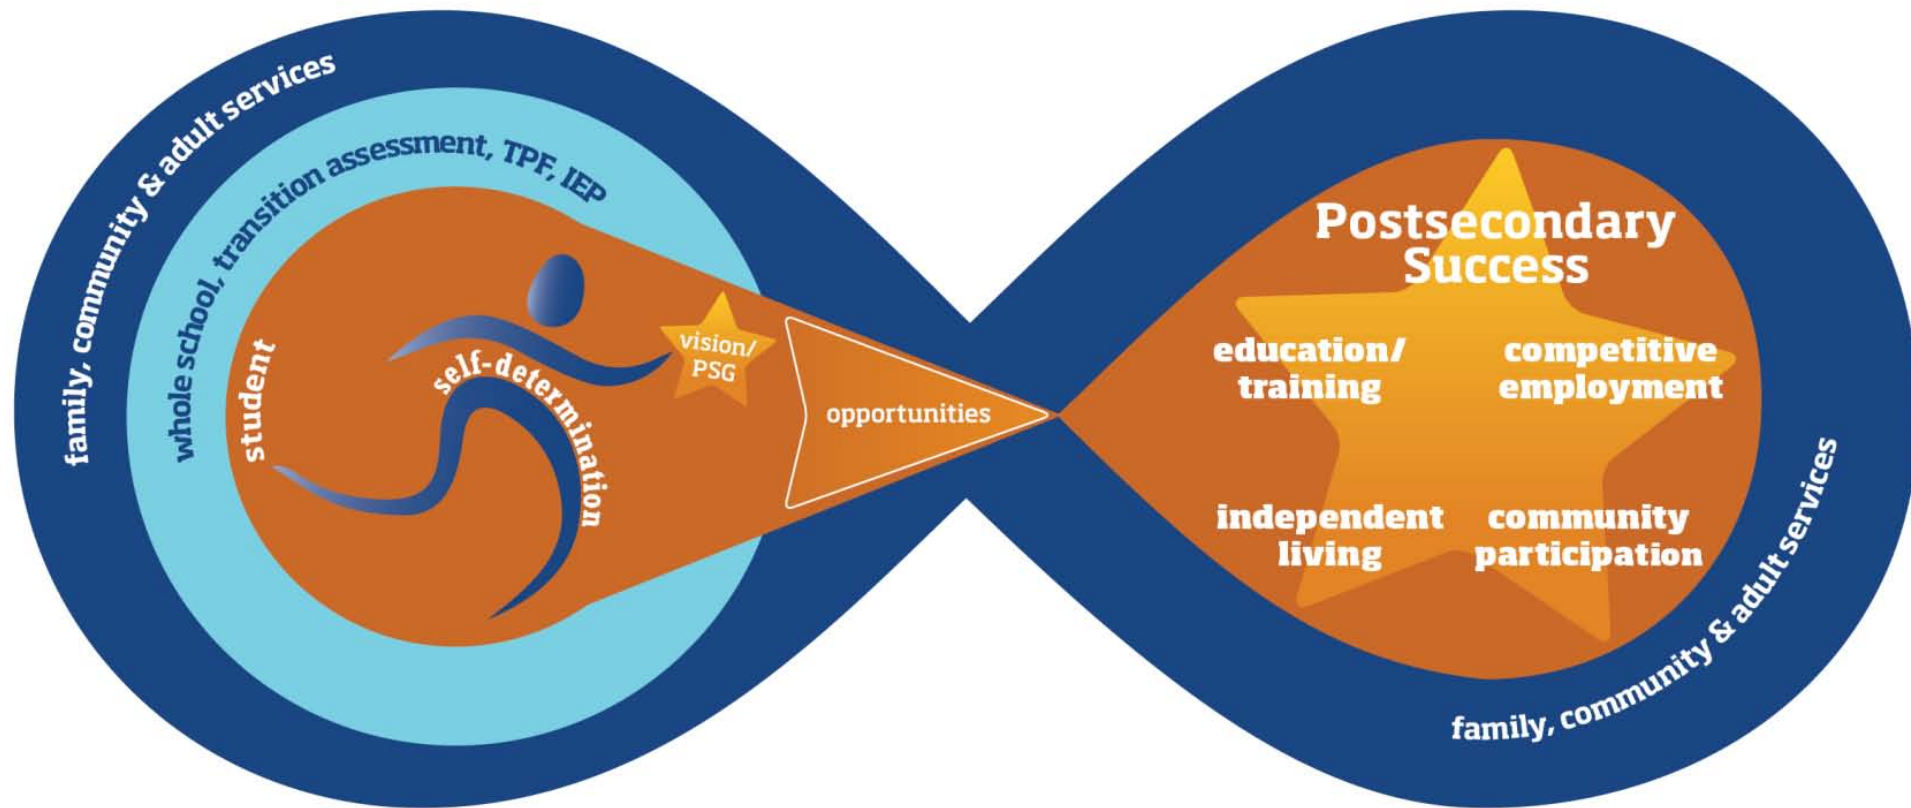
family, community & adult services

whole school, transition assessment, TPF, IEP

student

self-determination

vision/ PSG

opportunities

Postsecondary Success

education/ training

competitive employment

independent living

community participation

family, community & adult services